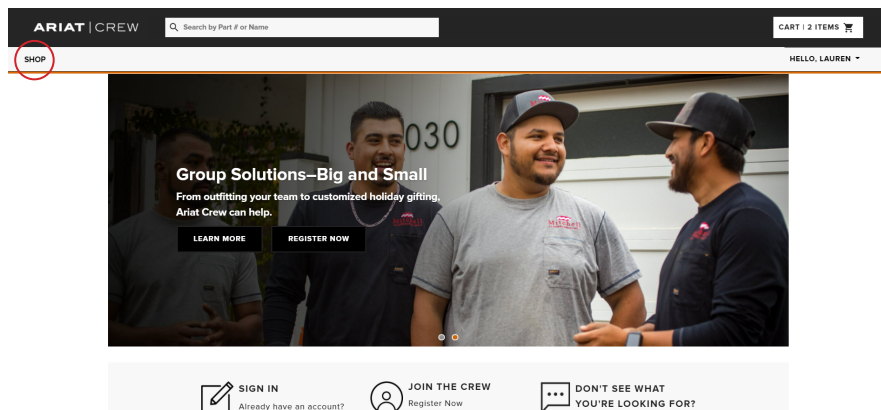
ARIAT | CREW

Search by Part # or Name

CART | 2 ITEMS

SHOP

HELLO, LAUREN

030

Group Solutions–Big and Small

From outfitting your team to customized holiday gifting, Ariat Crew can help.

LEARN MORE

REGISTER NOW

SIGN IN

Already have an account?

JOIN THE CREW

Register Now

DON'T SEE WHAT YOU'RE LOOKING FOR?